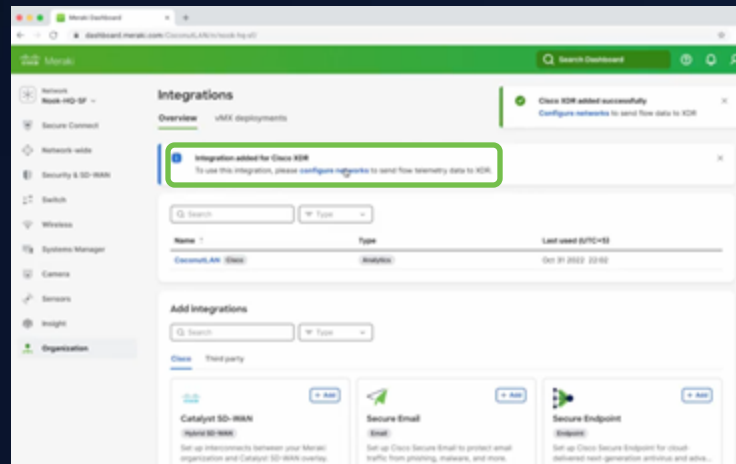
Meraki Dashboard

dashboard.meraki.com/CoconutLAN/n/nook-hq-sf/

Meraki

Search Dashboard

Network
Nook-HQ-SF

Secure Connect

Network-wide

Security & SD-WAN

Switch

Wireless

Systems Manager

Camera

Sensors

Insight

Organization

Integrations

Overview vMX deployments

Cisco XDR added successfully
Configure networks to send flow data to XDR

Integration added for Cisco XDR
To use this integration, please configure networks to send flow telemetry data to XDR.

Search

Type

| Name ↑ | Type | Last used (UTC+3) |
|---|---|---|
| CoconutLAN Cisco | Analytics | Oct 31 2022 22:02 |

Add integrations

Search

Type

Cisco Third party

+ Add

Catalyst SD-WAN
Hybrid SD-WAN
Set up interconnects between your Meraki organization and Catalyst SD-WAN overlay.

+ Add

Secure Email
Email
Set up Cisco Secure Email to protect email traffic from phishing, malware, and more.

+ Add

Secure Endpoint
Endpoint
Set up Cisco Secure Endpoint for cloud-delivered next generation antivirus and adva...